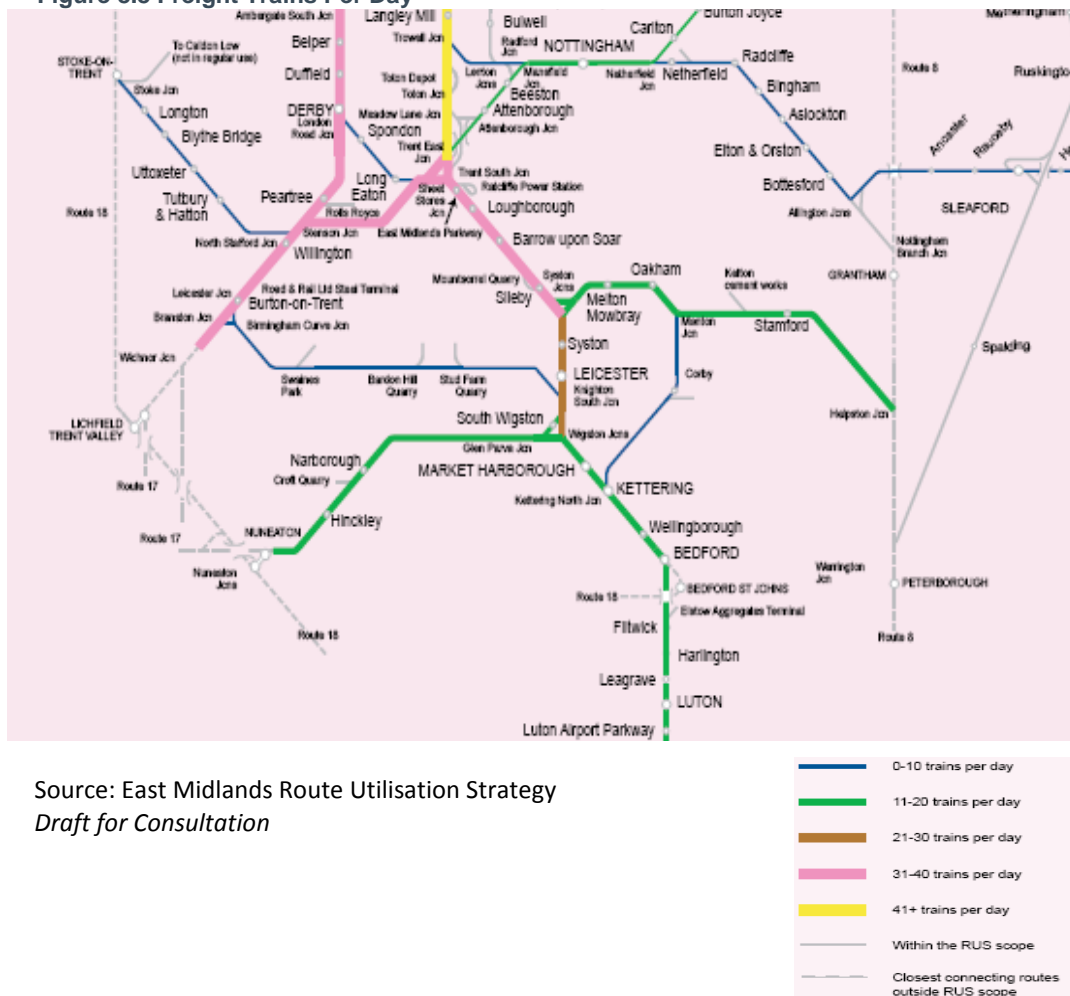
Figure 5.5 Freight Trains Per Day

Ambergate South Jcn
Langley Mill
Bulwell
Carlton
Burton Joyce
Netherfield
Belper
Trowell Jcn
Radford Jcn
NOTTINGHAM
Radcliffe
To Caldon Low (not in regular use)
STOKE-ON-TRENT
Duffield
Toton Depot
Lenton Jcns
Mansfield Jcn
Netherfield Jcn
Netherfield
Route 8
Ruskington
Stoke Jcn
Toton Jcn
Beeston
Bingham
Longton
DERBY London Road Jcn
Meadow Lane Jcn
Attenborough
Aslockton
Blythe Bridge
Spondon
Attenborough Jcn
Trent East Jcn
Ancaster
Rauceby
Elton & Orston
Uttoxeter
Long Eaton
Trent South Jcn
Ratcliffe Power Station
Bottesford
Tutbury & Hatton
Peartree
Sheet Stores Jcn
Loughborough
Route 18
Rolls Royce
Allington Jcns
SLEAFORD
North Stafford Jcn
Stenson Jcn
East Midlands Parkway
Willington
Barrow upon Soar
Nottingham Branch Jcn
Road & Rail Ltd Steel Terminal
Mountsorrel Quarry
Syston Jcns
Oakham
Ketton cement works
GRANTHAM
Leicester Jcn
Burton-on-Trent
Sileby
Melton Mowbray
Branston Jcn
Birmingham Curve Jcn
Manton Jcn
Stamford
Syston
Wichnor Jcn
Spalding
Swainea Park
Bardon Hill Quarry
Stud Farm Quarry
LEICESTER
Knighton South Jcn
Corby
LICHFIELD TRENT VALLEY
South Wigston
Helpston Jcn
Wigston Jcns
Glen Parva Jcn
Narborough
MARKET HARBOROUGH
Route 17
Croft Quarry
KETTERING
Kettering North Jcn
Hinckley
Wellingborough
Route 17
NUNEATON
BEDFORD
Warrington Jcn
Nuneaton Jcns
BEDFORD ST JOHNS
PETERBOROUGH
Route 18
Elstow Aggregates Terminal
Flitwick
Route 18
Route 8
Harlington
Leagrave
LUTON
Luton Airport Parkway

Source: East Midlands Route Utilisation Strategy
*Draft for Consultation*

0-10 trains per day
11-20 trains per day
21-30 trains per day
31-40 trains per day
41+ trains per day
Within the RUS scope
Closest connecting routes outside RUS scope